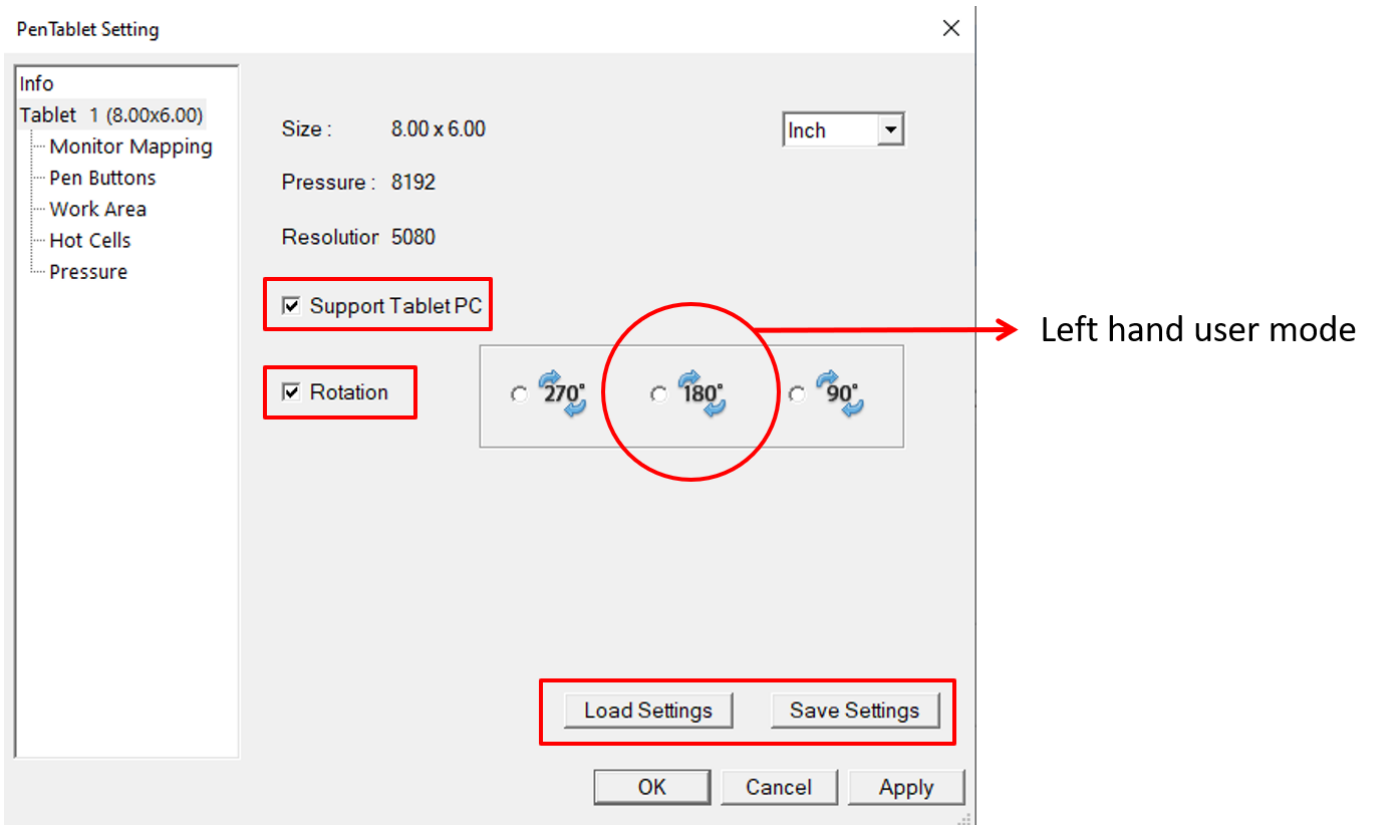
PenTablet Setting

Info
Tablet 1 (8.00x6.00)
Monitor Mapping
Pen Buttons
Work Area
Hot Cells
Pressure

Size : 8.00 x 6.00

Inch

Pressure : 8192

Resolutior 5080

Support Tablet PC

Left hand user mode

Rotation

270°

180°

90°

Load Settings

Save Settings

OK

Cancel

Apply